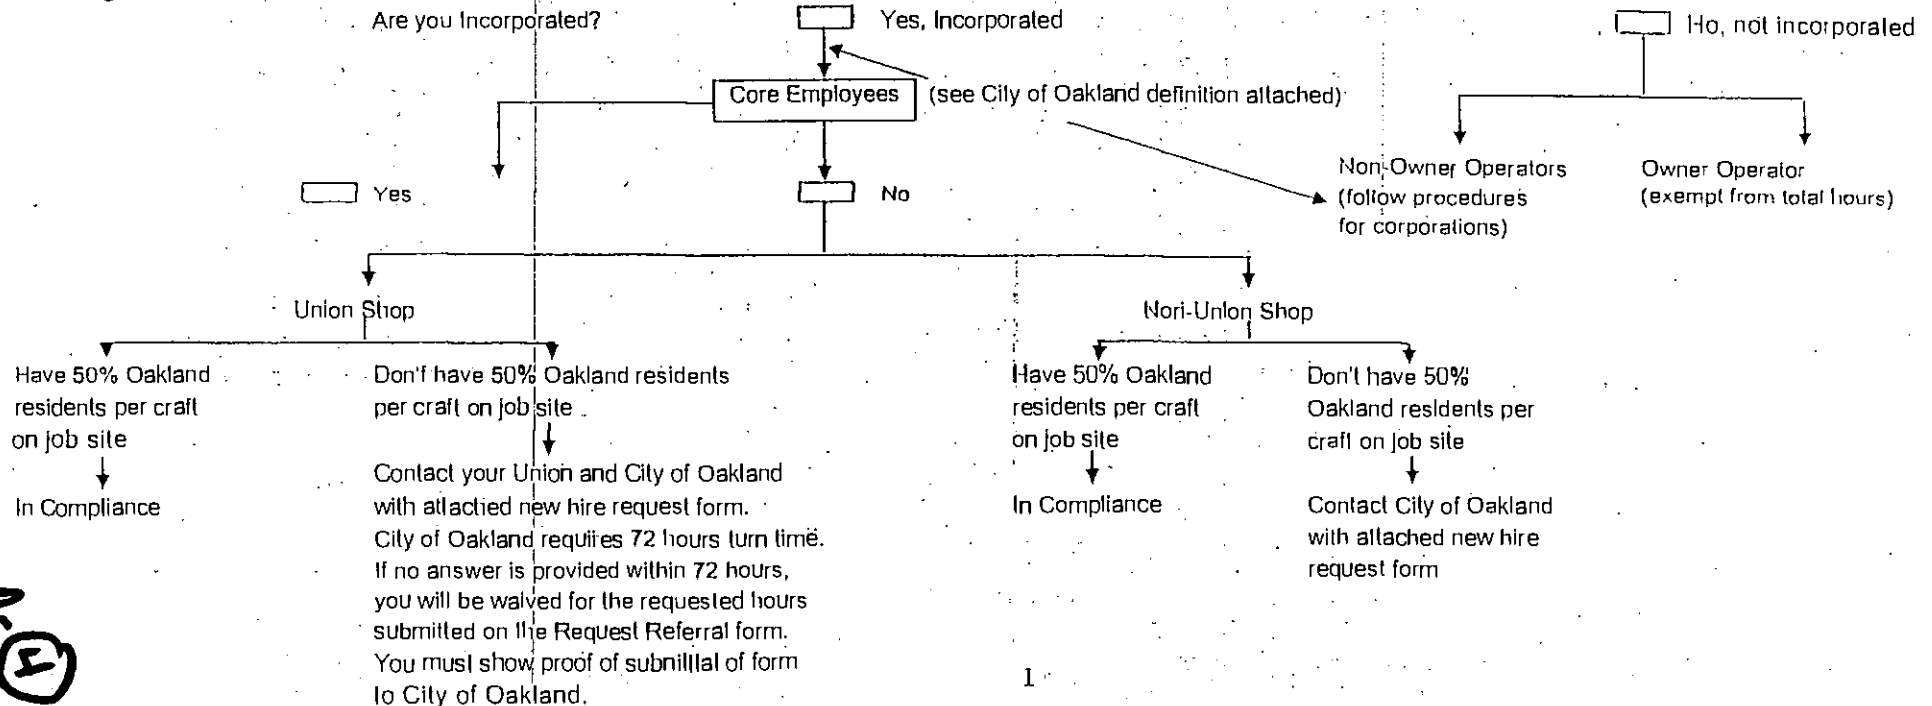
Are you Incorporated?

Yes, Incorporated

Ho, not incorporaled

Core Employees

(see Cily of Oakland definition allached)

Non-Owner Operators (follow procedures for corporations)

Owner Operator (exempt from total hours)

Yes

No

Union Shop

Non-Unlon Shop

Have 50% Oakland residents per craft on job site

In Compliance

Don't have 50% Oakland residents per craft on job site

Contact your Union and City of Oakland with altactied new hire request form. City of Oakland requires 72 hours turn time. If no answer is provided within 72 hours, you will be waived for the requested hours submitted on the Request Referral form. You must show proof of subnilllal of form lo City of Oakland.

Have 50% Oakland residents per craft on job site

In Compliance

Don't have 50% Oakland residents per craft on job site

Contact City of Oakland with attached new hire request form

I

2